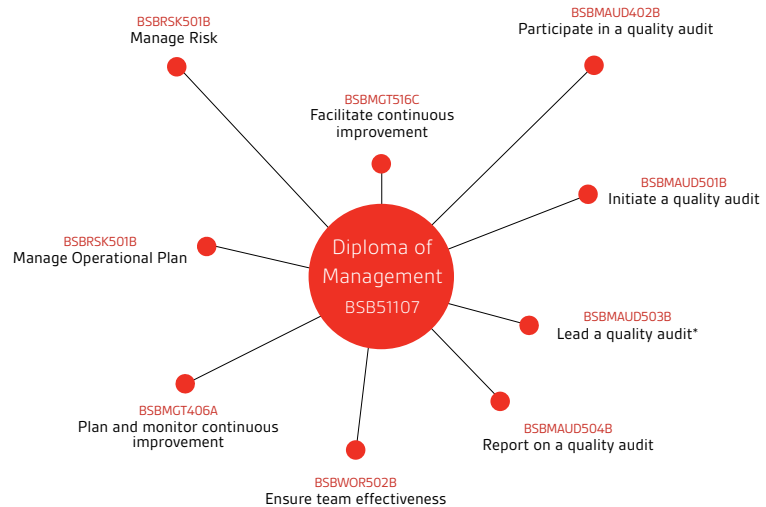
BSBRSK501B
Manage Risk

BSBMAUD402B
Participate in a quality audit

BSBMGT516C
Facilitate continuous improvement

BSBMAUD501B
Initiate a quality audit

BSBRSK501B
Manage Operational Plan

Diploma of Management
BSB51107

BSBMAUD503B
Lead a quality audit*

BSBMGT406A
Plan and monitor continuous improvement

BSBMAUD504B
Report on a quality audit

BSBWOR502B
Ensure team effectiveness